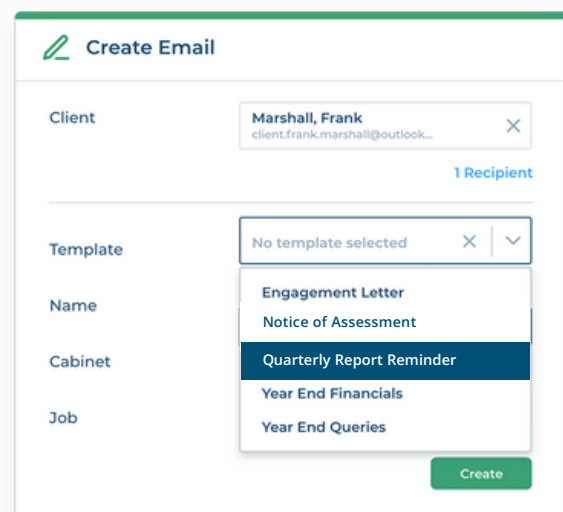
Create Email

Client

Marshall, Frank
client.frank.marshall@outlook...

1 Recipient

Template

No template selected

Name

Cabinet

Job

Engagement Letter
Notice of Assessment
Quarterly Report Reminder
Year End Financials
Year End Queries

Create